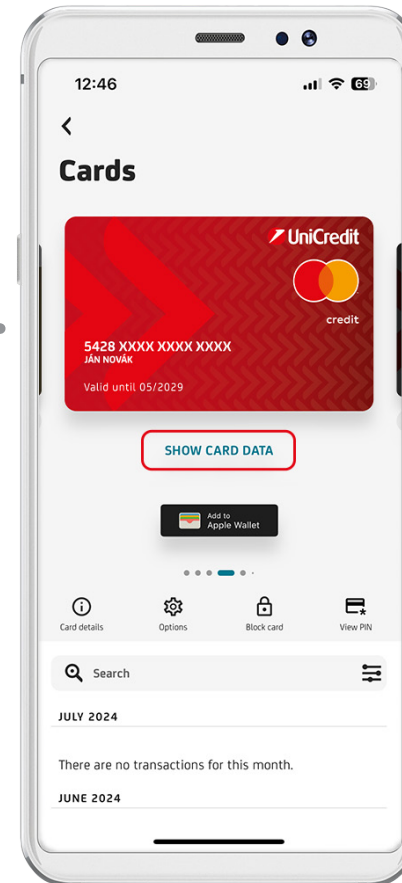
12:46

69

Cards

UniCredit

credit

5428 XXXX XXXX XXXX
JÁN NOVÁK

Valid until 05/2029

SHOW CARD DATA

Add to
Apple Wallet

Card details

Options

Block card

View PIN

Search

JULY 2024

There are no transactions for this month.

JUNE 2024